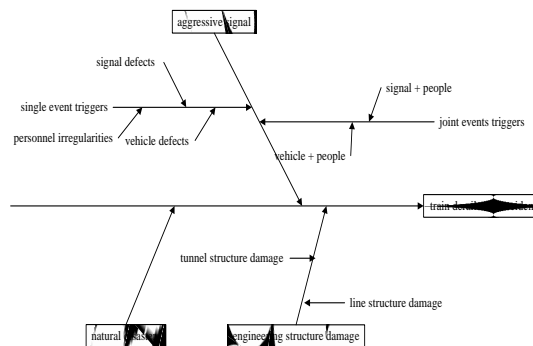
aggressive signal

signal defects

single event triggers

personnel irregularities

vehicle defects

signal + people

joint events triggers

vehicle + people

train de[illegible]

tunnel structure damage

line structure damage

natural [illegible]

engineer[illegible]g structure damage